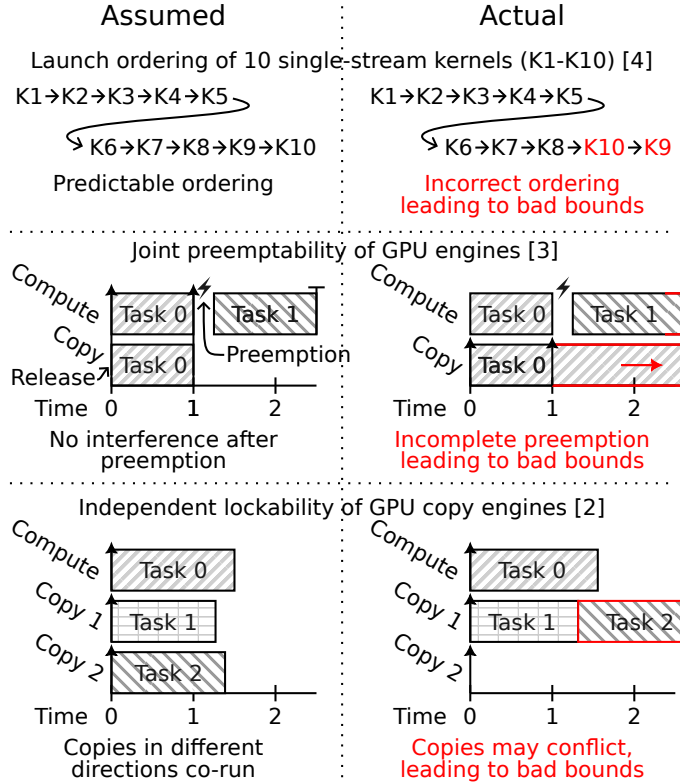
Assumed

Actual

Launch ordering of 10 single-stream kernels (K1-K10) [4]

K1→K2→K3→K4→K5

K6→K7→K8→K9→K10

Predictable ordering

K1→K2→K3→K4→K5

K6→K7→K8→K10→K9

Incorrect ordering leading to bad bounds

Joint preemptability of GPU engines [3]

Compute

Task 0

Task 1

Copy

Task 0

Release

Preemption

Time 0 1 2

No interference after preemption

Compute

Task 0

Task 1

Copy

Task 0

Time 0 1 2

Incomplete preemption leading to bad bounds

Independent lockability of GPU copy engines [2]

Compute

Task 0

Copy 1

Task 1

Copy 2

Task 2

Time 0 1 2

Copies in different directions co-run

Compute

Task 0

Copy 1

Task 1

Task 2

Copy 2

Time 0 1 2

Copies may conflict, leading to bad bounds